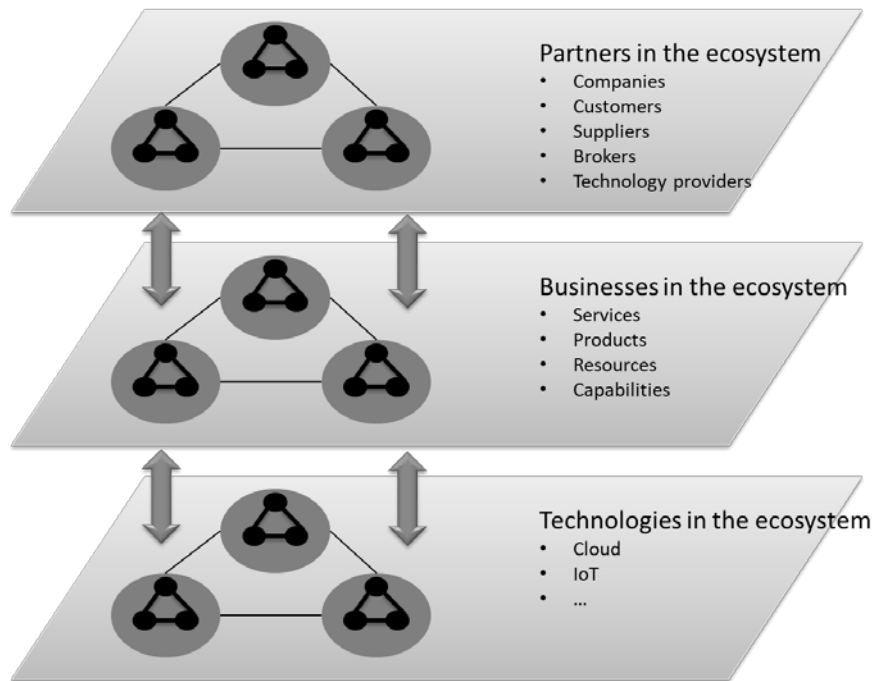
Partners in the ecosystem
- Companies
- Customers
- Suppliers
- Brokers
- Technology providers

Businesses in the ecosystem
- Services
- Products
- Resources
- Capabilities

Technologies in the ecosystem
- Cloud
- IoT
- …